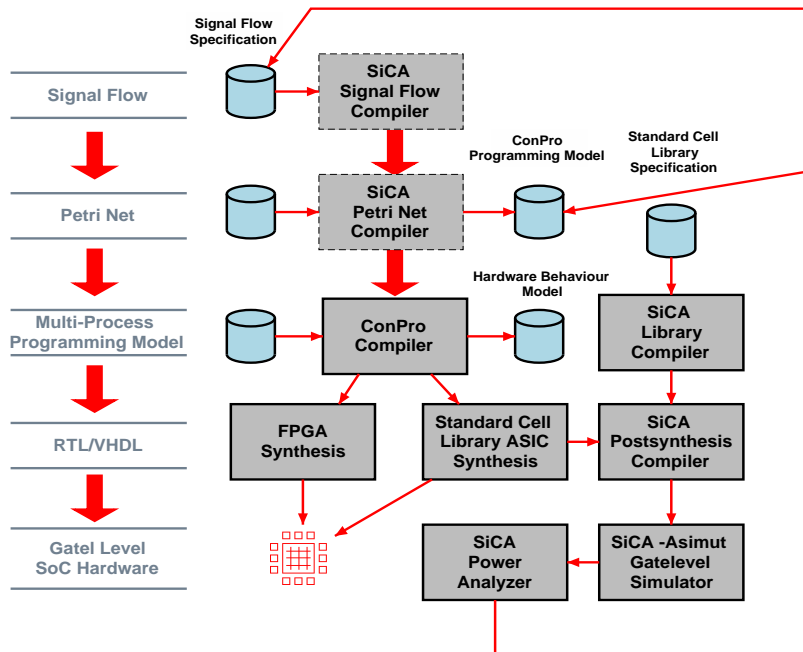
Signal Flow Specification

Signal Flow

SiCA Signal Flow Compiler

ConPro Programming Model

Standard Cell Library Specification

Petri Net

SiCA Petri Net Compiler

Hardware Behaviour Model

Multi-Process Programming Model

ConPro Compiler

SiCA Library Compiler

RTL/VHDL

FPGA Synthesis

Standard Cell Library ASIC Synthesis

SiCA Postsynthesis Compiler

Gatel Level SoC Hardware

SiCA Power Analyzer

SiCA -Asimut Gatelevel Simulator